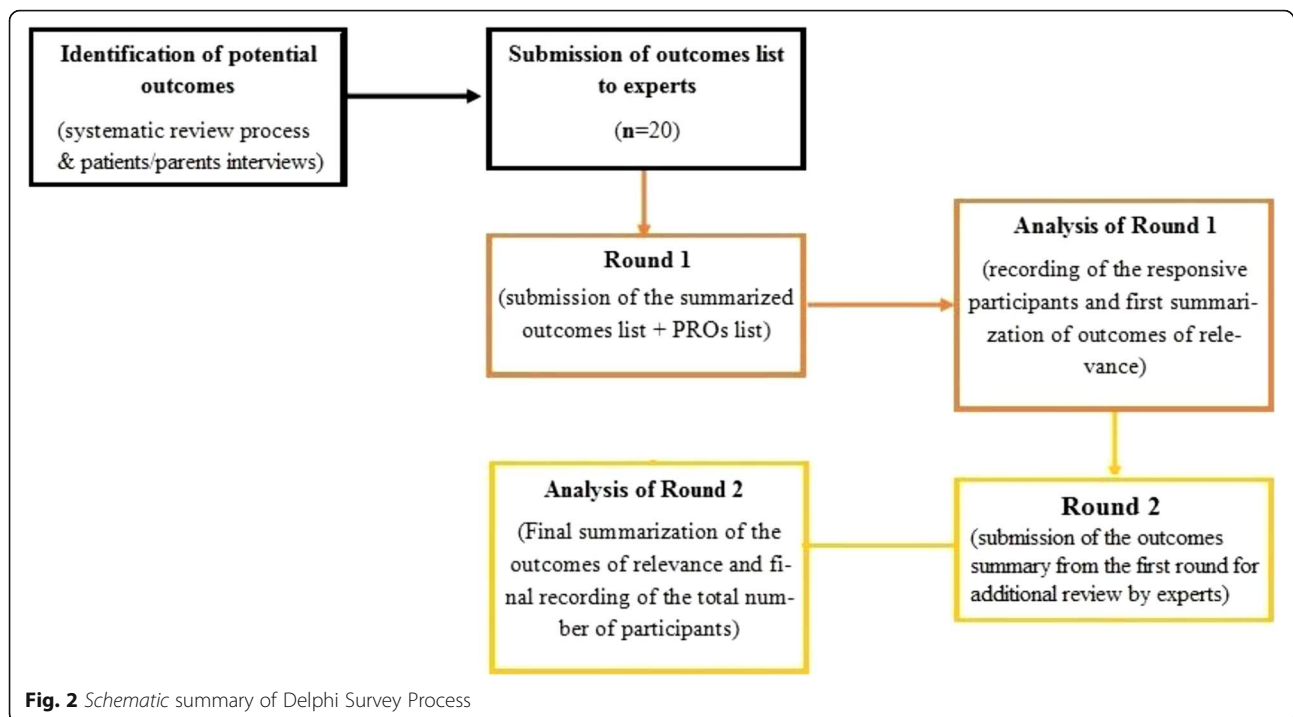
Identification of potential outcomes

(systematic review process & patients/parents interviews)

Submission of outcomes list to experts

(n=20)

Round 1

(submission of the summarized outcomes list + PROs list)

Analysis of Round 1

(recording of the responsive participants and first summarization of outcomes of relevance)

Round 2

(submission of the outcomes summary from the first round for additional review by experts)

Analysis of Round 2

(Final summarization of the outcomes of relevance and final recording of the total number of participants)

Fig. 2 Schematic summary of Delphi Survey Process